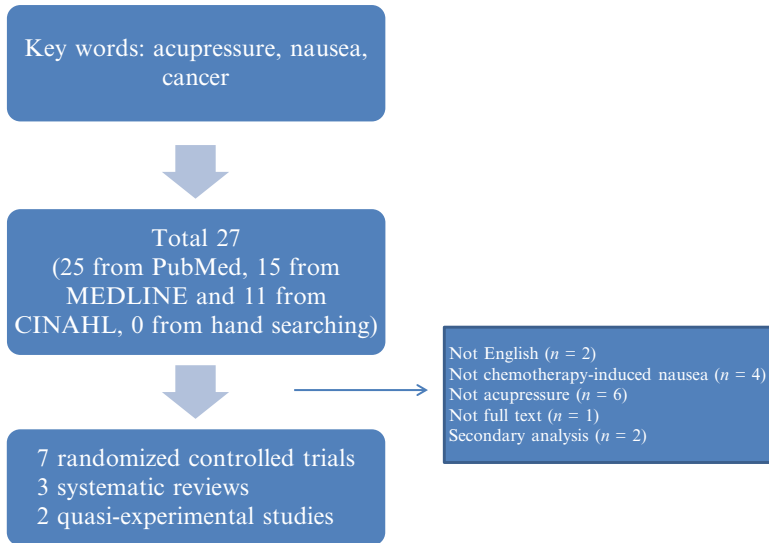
Key words: acupressure, nausea, cancer

Total 27
(25 from PubMed, 15 from MEDLINE and 11 from CINAHL, 0 from hand searching)

Not English ($n$ = 2)
Not chemotherapy-induced nausea ($n$ = 4)
Not acupressure ($n$ = 6)
Not full text ($n$ = 1)
Secondary analysis ($n$ = 2)

7 randomized controlled trials
3 systematic reviews
2 quasi-experimental studies